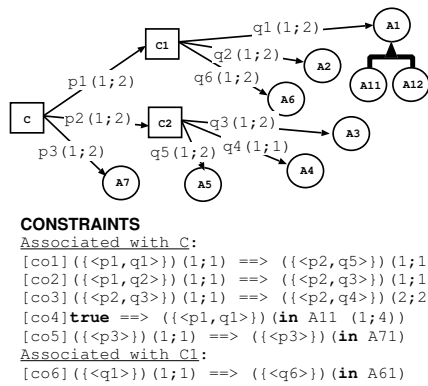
A1
C1
q1(1;2)
q2(1;2)
A2
A11
A12
p1(1;2)
q6(1;2)
A6
C
p2(1;2)
C2
q3(1;2)
A3
p3(1;2)
q5(1;2)
q4(1;1)
A4
A7
A5

CONSTRAINTS

Associated with C:

[co1]({<p1,q1>})(1;1) ==> ({<p2,q5>})(1;1

[co2]({<p1,q2>})(1;1) ==> ({<p2,q3>})(1;1

[co3]({<p2,q3>})(1;1) ==> ({<p2,q4>})(2;2

[co4]**true** ==> ({<p1,q1>})(**in** A11 (1;4))

[co5]({<p3>})(1;1) ==> ({<p3>})(**in** A71)

Associated with C1:

[co6]({<q1>})(1;1) ==> ({<q6>})(**in** A61)